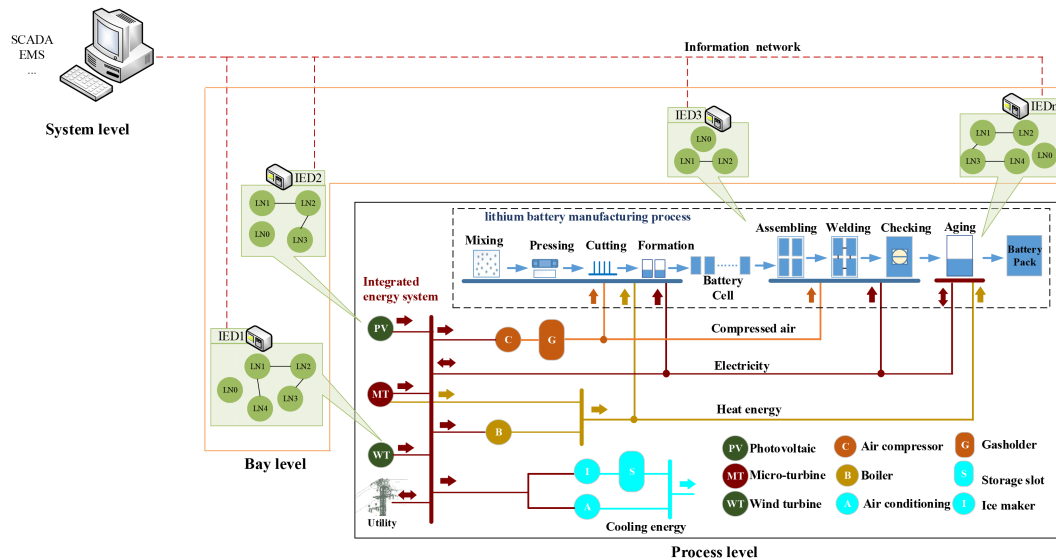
SCADA
EMS
...

System level

Information network

IED3
LN0
LN1
LN2

IEDn
LN1
LN2
LN3
LN4
LN0

IED2
LN1
LN2
LN0
LN3

IED1
LN1
LN2
LN0
LN3
LN4

Bay level

lithium battery manufacturing process
Mixing
Pressing
Cutting
Formation
Battery Cell
Assembling
Welding
Checking
Aging
Battery Pack

Integrated energy system
PV
MT
WT
Utility
C
G
B
I
S
A

Compressed air
Electricity
Heat energy
Cooling energy

PV Photovoltaic
MT Micro-turbine
WT Wind turbine
C Air compressor
B Boiler
A Air conditioning
G Gasholder
S Storage slot
I Ice maker

Process level